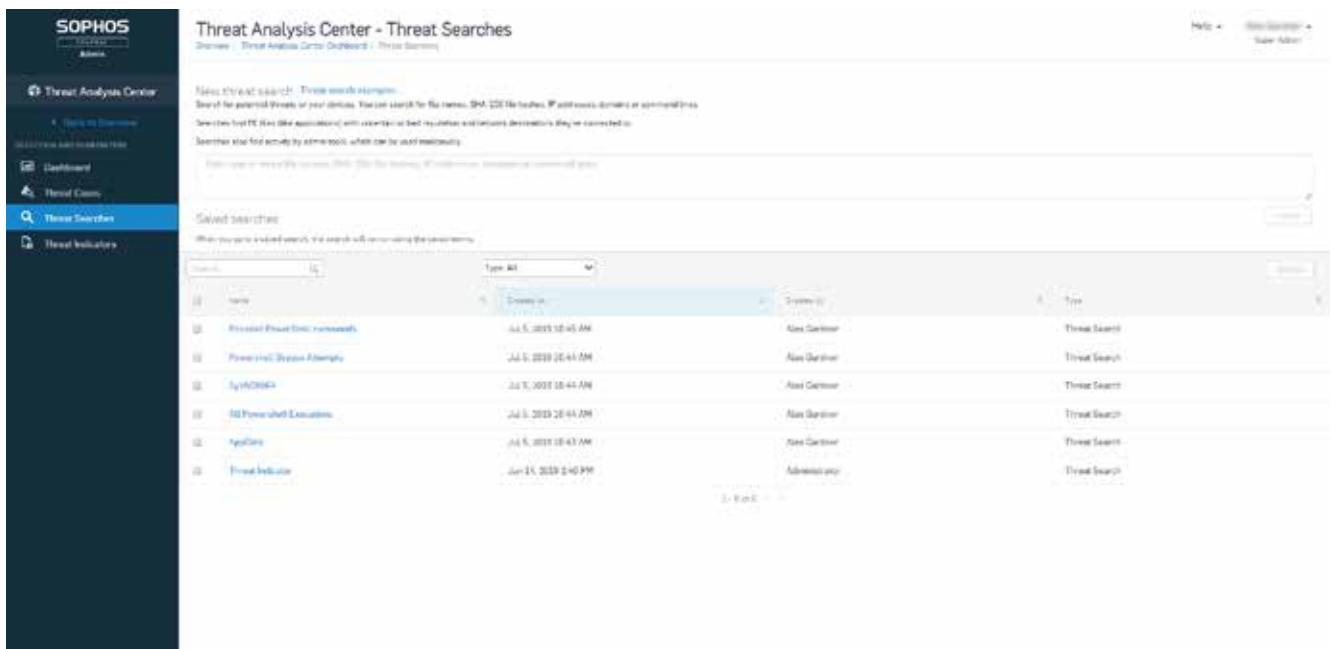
SOPHOS
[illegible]
Admin

Threat Analysis Center

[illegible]

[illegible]

Dashboard

Threat Cases

Threat Searches

Threat Indicators

Threat Analysis Center - Threat Searches

Overview / Threat Analysis Center Dashboard / Threat Searches

Help ▾

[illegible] ▾
Super Admin

New threat search Threat search examples

Search for potential threats on your devices. You can search for file names, SHA-256 file hashes, IP addresses, domains or command lines.

Searches find PE files (like applications) with uncertain or bad reputation and network destinations they've connected to.

Searches also find activity by admin tools, which can be used maliciously.

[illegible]

Saved searches

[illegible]

Search

Type: All

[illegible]

| | Name | Created on | Created by | Type |
|---|---|---|---|---|
| | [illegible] PowerShell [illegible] | Jul 5, 2019 10:45 AM | Alex Gardner | Threat Search |
| | PowerShell Bypass Attempts | Jul 5, 2019 10:44 AM | Alex Gardner | Threat Search |
| | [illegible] | Jul 5, 2019 10:44 AM | Alex Gardner | Threat Search |
| | All PowerShell Executions | Jul 5, 2019 10:44 AM | Alex Gardner | Threat Search |
| | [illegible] | Jul 5, 2019 10:43 AM | Alex Gardner | Threat Search |
| | Threat Indicator | Jun 21, 2019 2:40 PM | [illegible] | Threat Search |

1 - 6 of 6